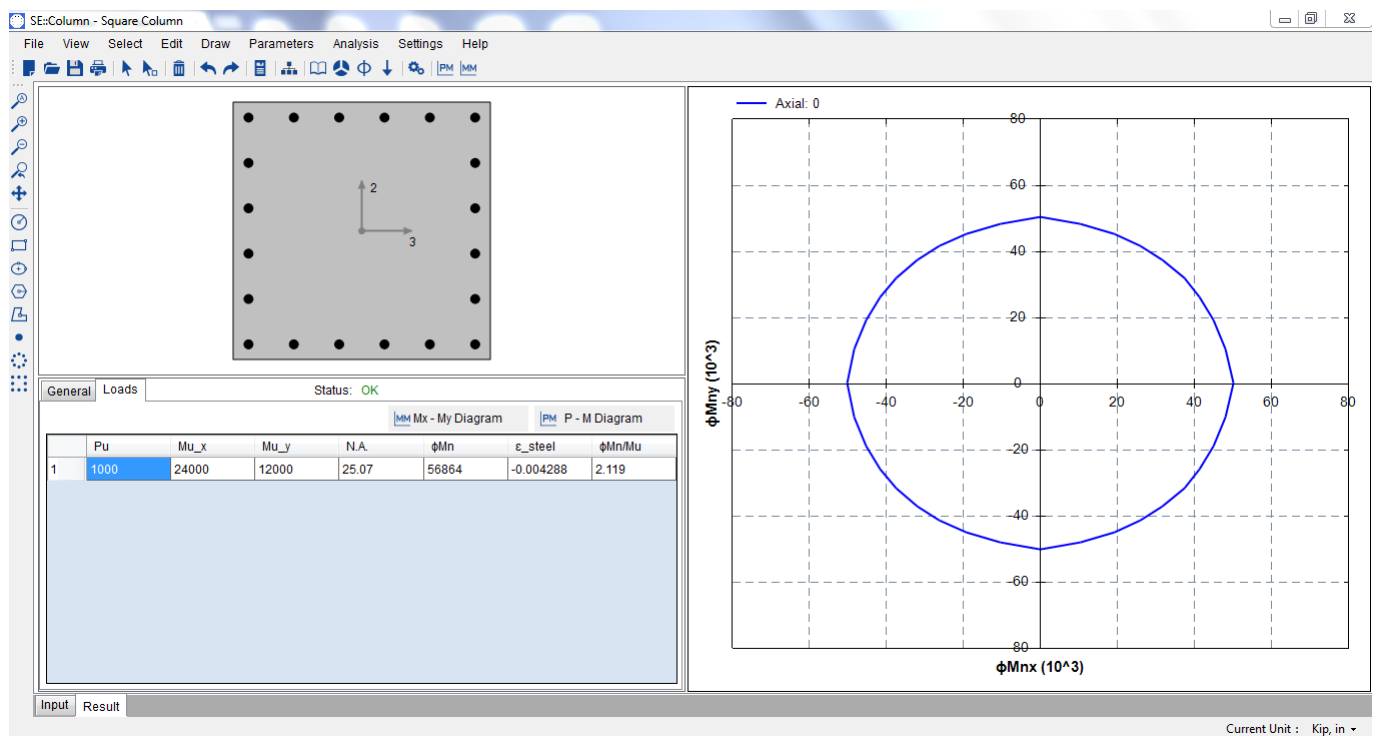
SE::Column - Square Column

File View Select Edit Draw Parameters Analysis Settings Help

PM MM

2
3

General Loads Status: OK

MM Mx - My Diagram PM P - M Diagram

| | Pu | Mu_x | Mu_y | N.A. | ϕMn | ε_steel | ϕMn/Mu |
|---|---|---|---|---|---|---|---|
| 1 | 1000 | 24000 | 12000 | 25.07 | 56864 | -0.004288 | 2.119 |

Axial: 0

80
60
40
20
0
-20
-40
-60
-80

-80 -60 -40 -20 0 20 40 60 80

ϕMny (10^3)

ϕMnx (10^3)

Input Result

Current Unit : Kip, in